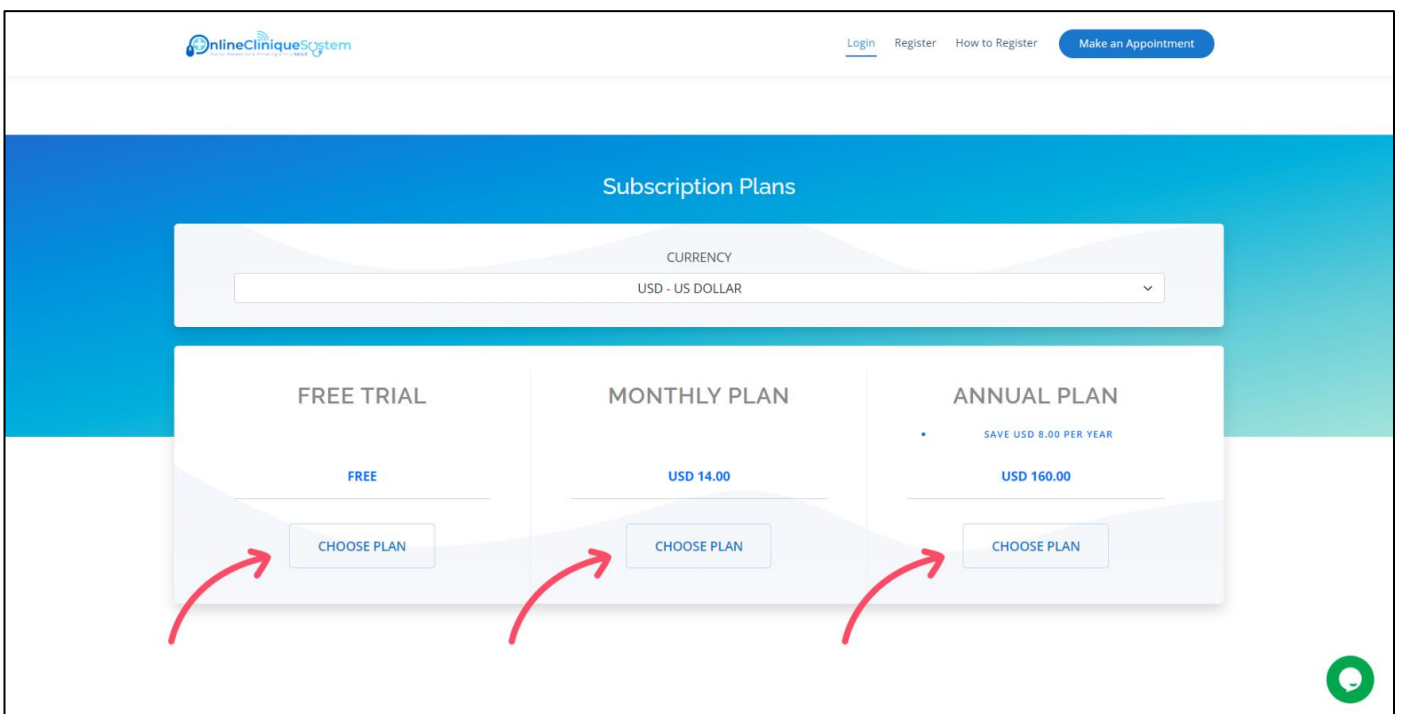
OnlineCliniqueSystem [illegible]

Login Register How to Register Make an Appointment

Subscription Plans

CURRENCY

USD - US DOLLAR

FREE TRIAL

FREE

CHOOSE PLAN

MONTHLY PLAN

USD 14.00

CHOOSE PLAN

ANNUAL PLAN

SAVE USD 8.00 PER YEAR

USD 160.00

CHOOSE PLAN